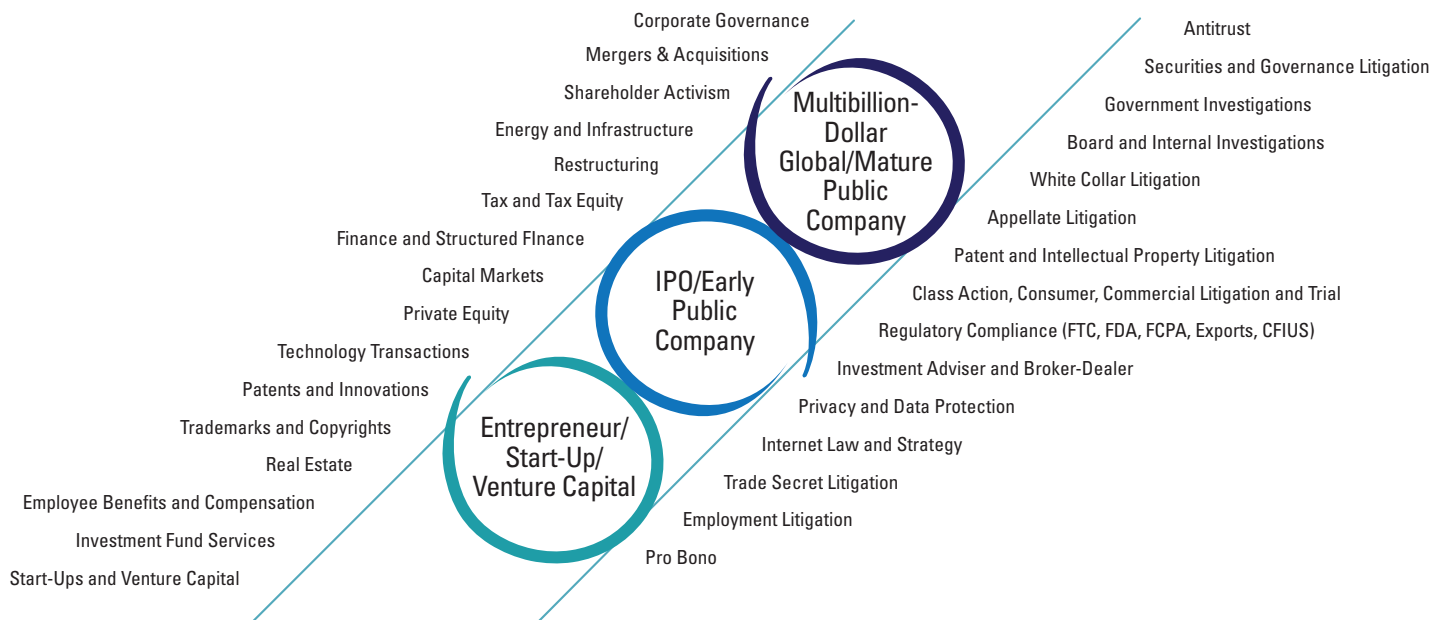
Corporate Governance
Mergers & Acquisitions
Shareholder Activism
Energy and Infrastructure
Restructuring
Tax and Tax Equity
Finance and Structured FInance
Capital Markets
Private Equity
Technology Transactions
Patents and Innovations
Trademarks and Copyrights
Real Estate
Employee Benefits and Compensation
Investment Fund Services
Start-Ups and Venture Capital

Multibillion-Dollar Global/Mature Public Company

IPO/Early Public Company

Entrepreneur/ Start-Up/ Venture Capital

Antitrust
Securities and Governance Litigation
Government Investigations
Board and Internal Investigations
White Collar Litigation
Appellate Litigation
Patent and Intellectual Property Litigation
Class Action, Consumer, Commercial Litigation and Trial
Regulatory Compliance (FTC, FDA, FCPA, Exports, CFIUS)
Investment Adviser and Broker-Dealer
Privacy and Data Protection
Internet Law and Strategy
Trade Secret Litigation
Employment Litigation
Pro Bono